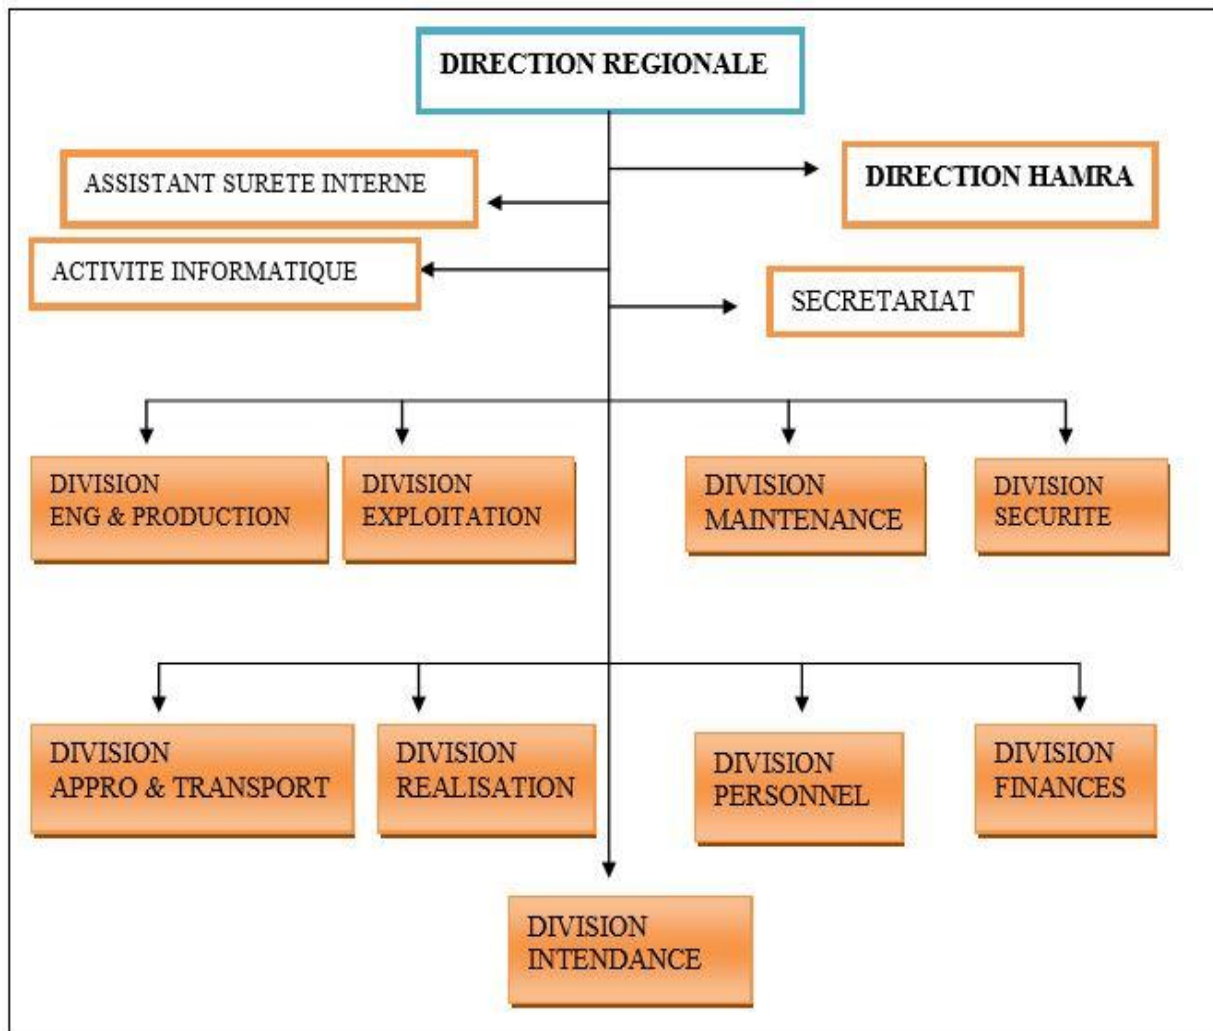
DIRECTION REGIONALE

ASSISTANT SURETE INTERNE

DIRECTION HAMRA

ACTIVITE INFORMATIQUE

SECRETARIAT

DIVISION ENG & PRODUCTION

DIVISION EXPLOITATION

DIVISION MAINTENANCE

DIVISION SECURITE

DIVISION APPRO & TRANSPORT

DIVISION REALISATION

DIVISION PERSONNEL

DIVISION FINANCES

DIVISION INTENDANCE